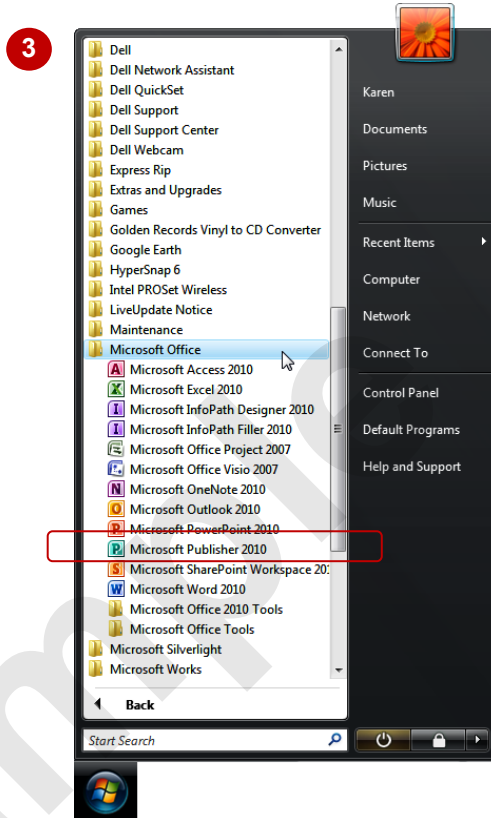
3

Dell
Dell Network Assistant
Dell QuickSet
Dell Support
Dell Support Center
Dell Webcam
Express Rip
Extras and Upgrades
Games
Golden Records Vinyl to CD Converter
Google Earth
HyperSnap 6
Intel PROSet Wireless
LiveUpdate Notice
Maintenance
Microsoft Office
Microsoft Access 2010
Microsoft Excel 2010
Microsoft InfoPath Designer 2010
Microsoft InfoPath Filler 2010
Microsoft Office Project 2007
Microsoft Office Visio 2007
Microsoft OneNote 2010
Microsoft Outlook 2010
Microsoft PowerPoint 2010
Microsoft Publisher 2010
Microsoft SharePoint Workspace 20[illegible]
Microsoft Word 2010
Microsoft Office 2010 Tools
Microsoft Office Tools
Microsoft Silverlight
Microsoft Works

Back

Start Search

Karen
Documents
Pictures
Music
Recent Items
Computer
Network
Connect To
Control Panel
Default Programs
Help and Support